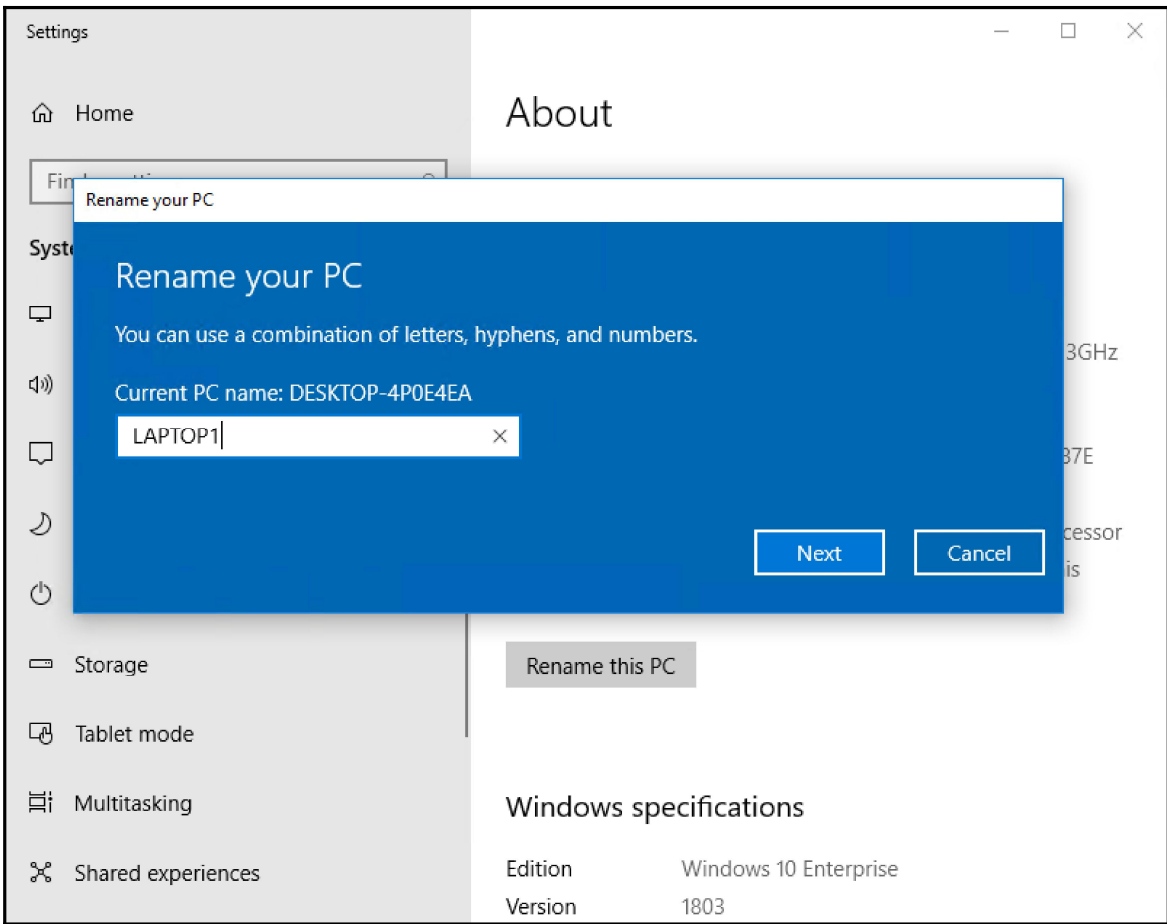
Settings

Home

Fin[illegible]

Syst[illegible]

About

Rename your PC

Rename your PC

You can use a combination of letters, hyphens, and numbers.

Current PC name: DESKTOP-4P0E4EA

LAPTOP1

Next

Cancel

3GHz

37E

cessor

is

Storage

Tablet mode

Multitasking

Shared experiences

Rename this PC

Windows specifications

| Edition | Windows 10 Enterprise |
|---|---|
| Version | 1803 |